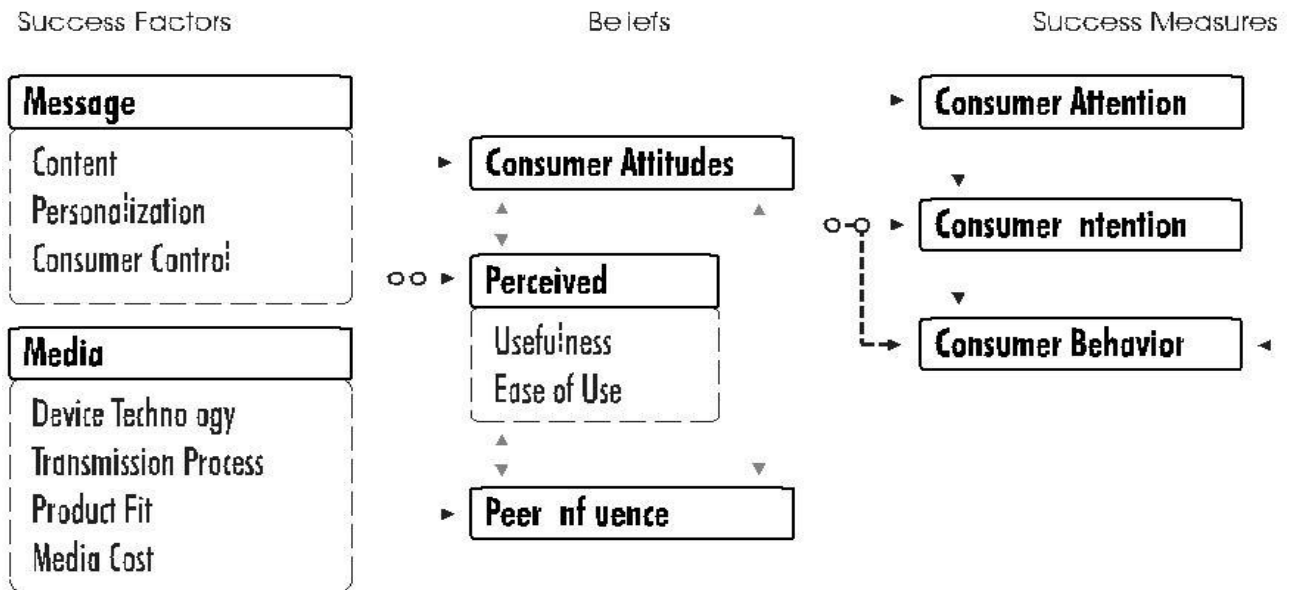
Success Factors

Beliefs

Success Measures

Message

Content

Personalization

Consumer Control

Media

Device Techno ogy

Transmission Process

Product Fit

Media Cost

Consumer Attitudes

Perceived

Usefulness

Ease of Use

Peer nf uence

Consumer Attention

Consumer ntention

Consumer Behavior